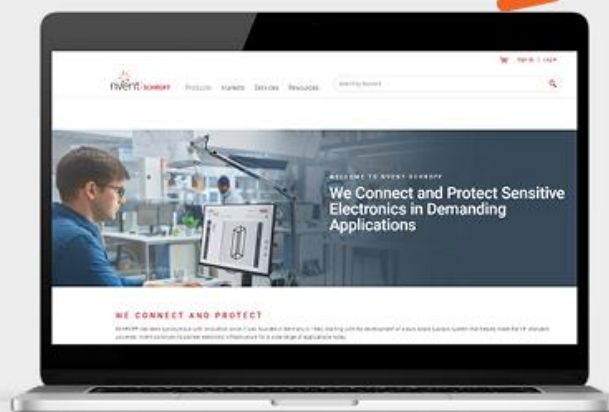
nVent SCHROFF Products Markets Services Resources

Search by Keyword

Sign In | Log

WELCOME TO NVENT SCHROFF

We Connect and Protect Sensitive Electronics in Demanding Applications

WE CONNECT AND PROTECT

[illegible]